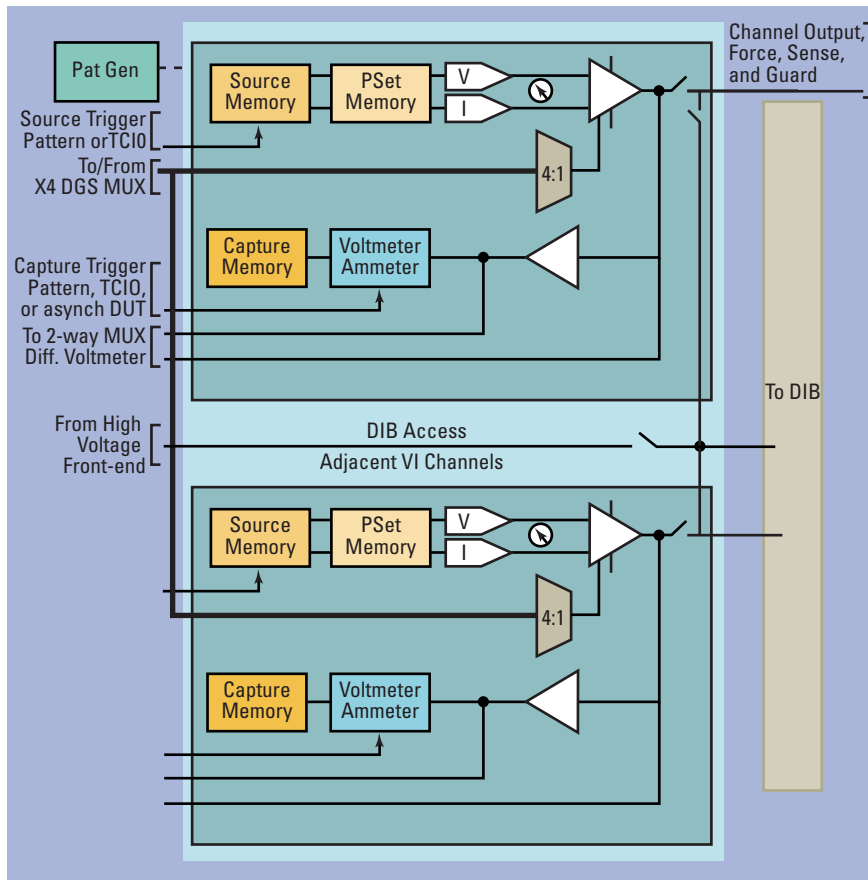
Pat Gen

Source Trigger Pattern orTCIO

To/From X4 DGS MUX

Capture Trigger Pattern, TCIO, or asynch DUT

To 2-way MUX

Diff. Voltmeter

From High Voltage Front-end

Channel Output, Force, Sense, and Guard

Source Memory

PSet Memory

V

I

4:1

Capture Memory

Voltmeter Ammeter

To DIB

DIB Access

Adjacent VI Channels

Source Memory

PSet Memory

V

I

4:1

Capture Memory

Voltmeter Ammeter